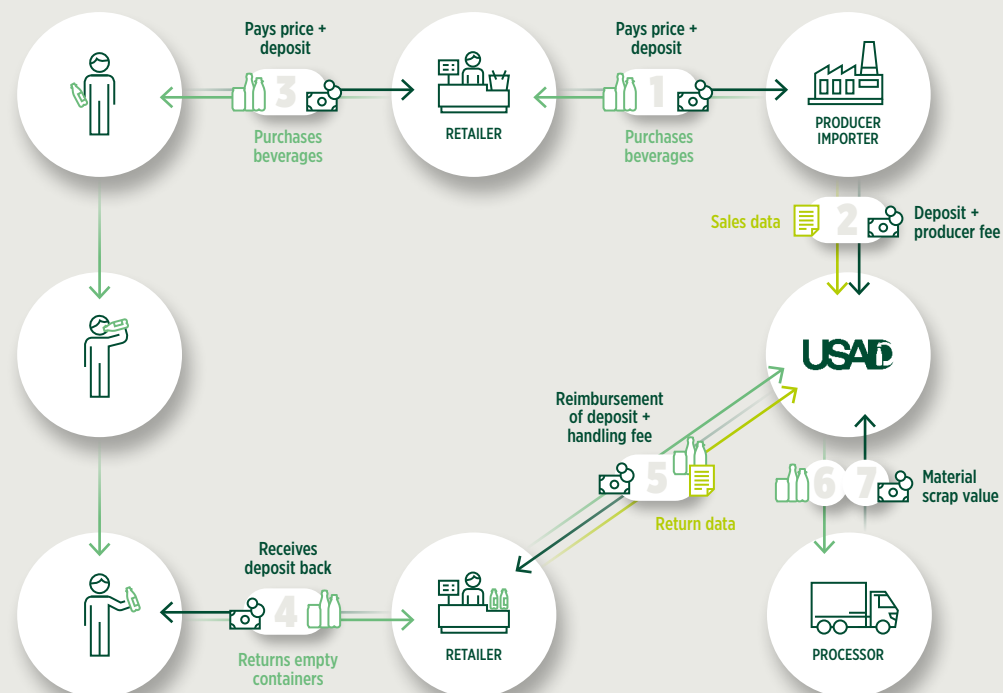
Pays price + deposit

3

Purchases beverages

RETAILER

Pays price + deposit

1

Purchases beverages

PRODUCER IMPORTER

Sales data

2

Deposit + producer fee

USAD

Reimbursement of deposit + handling fee

5

Return data

6

7

Material scrap value

Receives deposit back

4

Returns empty containers

RETAILER

PROCESSOR